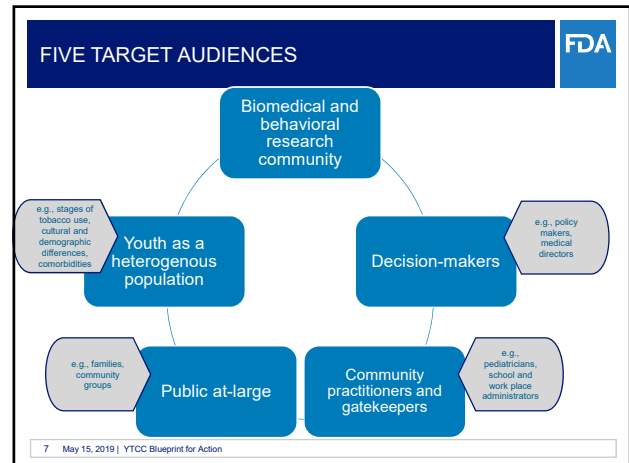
FIVE TARGET AUDIENCES

FDA

Biomedical and behavioral research community

e.g., stages of tobacco use, cultural and demographic differences, comorbidities

Youth as a heterogenous population

Decision-makers

e.g., policy makers, medical directors

e.g., families, community groups

Public at-large

Community practitioners and gatekeepers

e.g., pediatricians, school and work place administrators

7 May 15, 2019 | YTCC Blueprint for Action